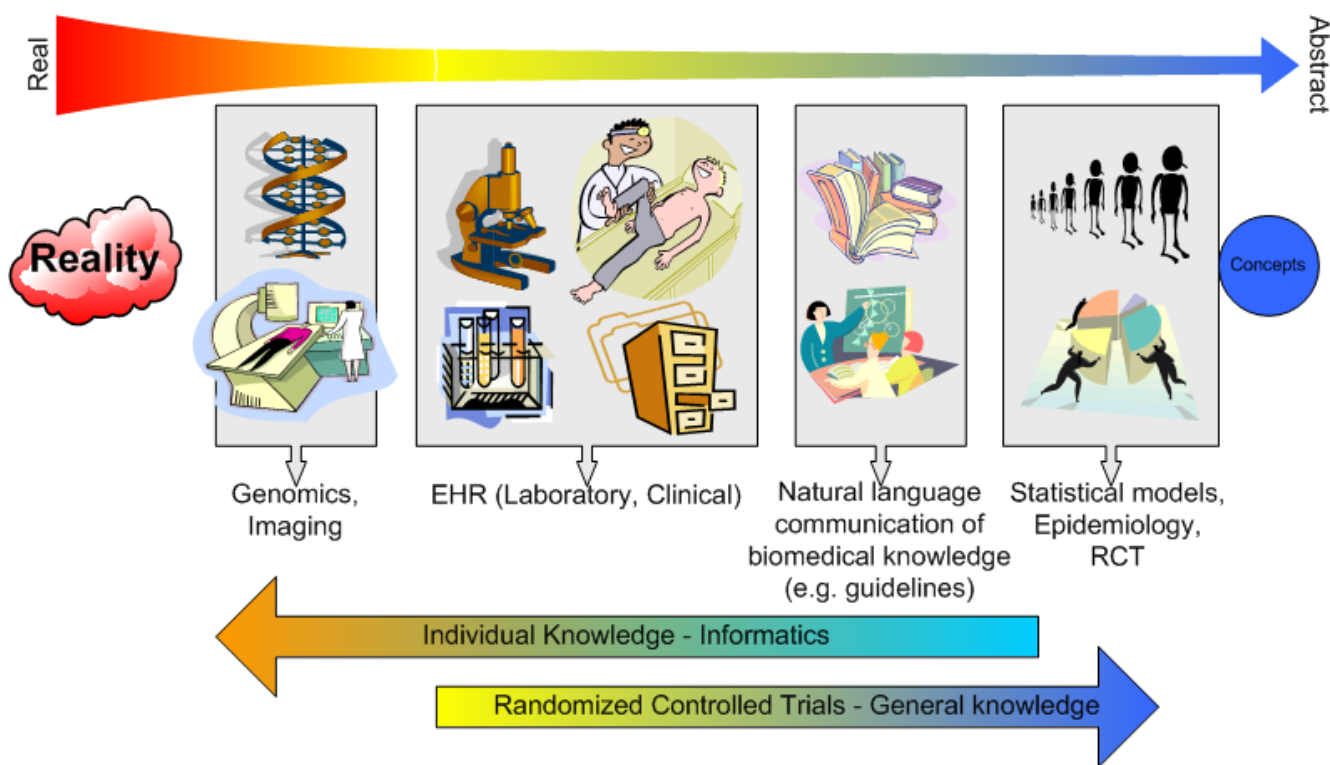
Real

Abstract

Reality

Concepts

Genomics, Imaging

EHR (Laboratory, Clinical)

Natural language communication of biomedical knowledge (e.g. guidelines)

Statistical models, Epidemiology, RCT

Individual Knowledge - Informatics

Randomized Controlled Trials - General knowledge